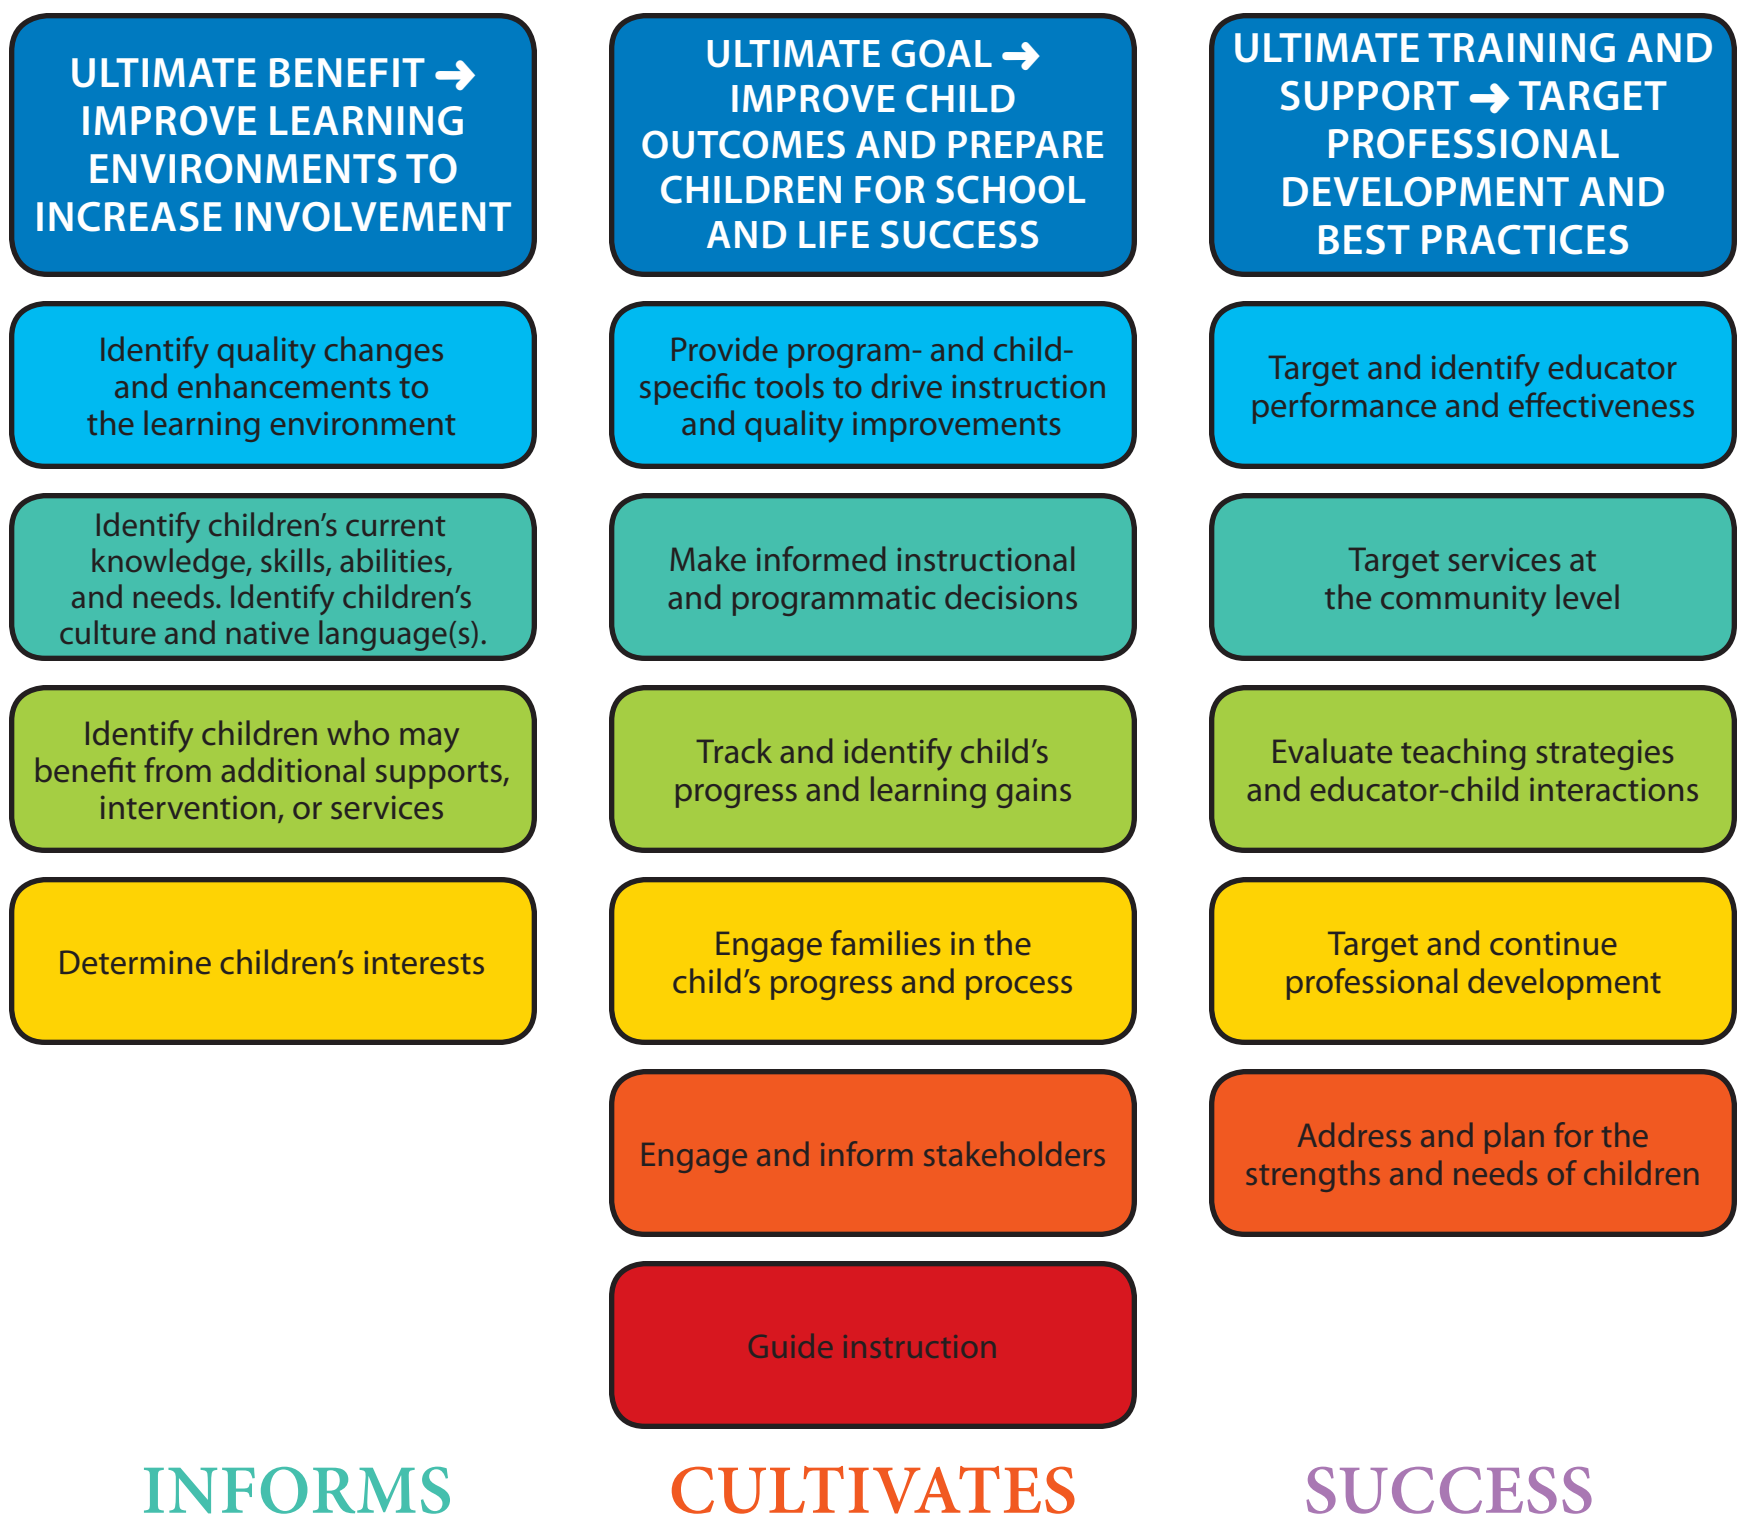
ULTIMATE BENEFIT → IMPROVE LEARNING ENVIRONMENTS TO INCREASE INVOLVEMENT

Identify quality changes and enhancements to the learning environment

Identify children's current knowledge, skills, abilities, and needs. Identify children's culture and native language(s).

Identify children who may benefit from additional supports, intervention, or services

Determine children's interests

INFORMS

ULTIMATE GOAL → IMPROVE CHILD OUTCOMES AND PREPARE CHILDREN FOR SCHOOL AND LIFE SUCCESS

Provide program- and child-specific tools to drive instruction and quality improvements

Make informed instructional and programmatic decisions

Track and identify child's progress and learning gains

Engage families in the child's progress and process

Engage and inform stakeholders

Guide instruction

CULTIVATES

ULTIMATE TRAINING AND SUPPORT → TARGET PROFESSIONAL DEVELOPMENT AND BEST PRACTICES

Target and identify educator performance and effectiveness

Target services at the community level

Evaluate teaching strategies and educator-child interactions

Target and continue professional development

Address and plan for the strengths and needs of children

SUCCESS